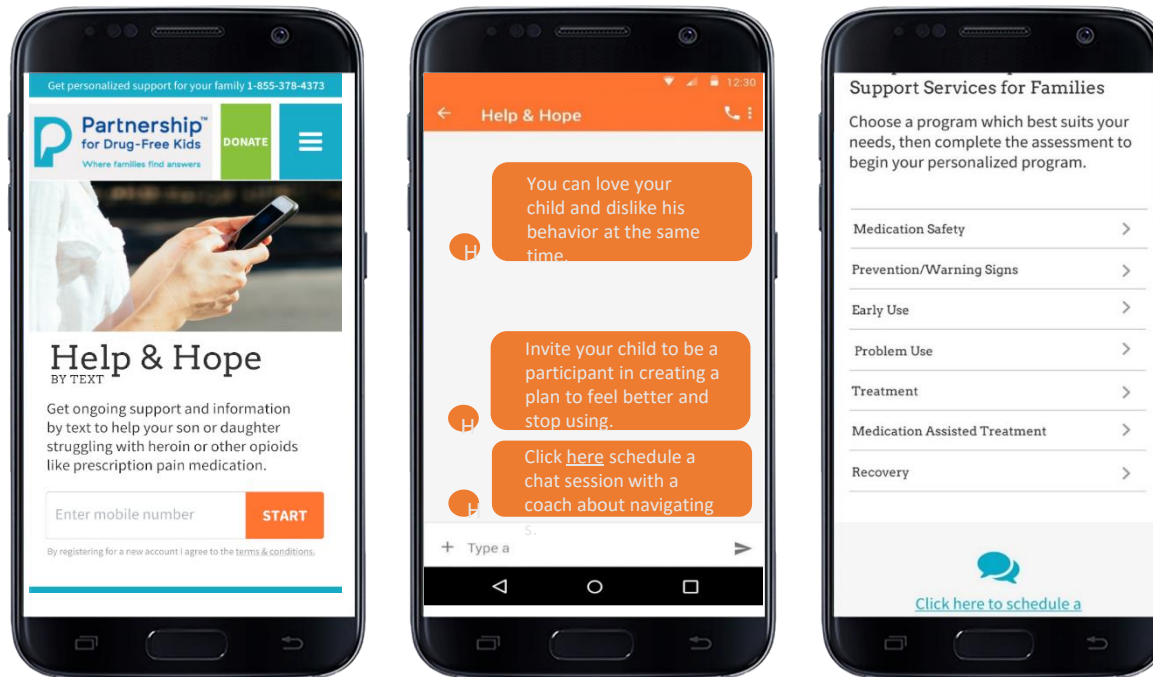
Get personalized support for your family 1-855-378-4373

Partnership™ for Drug-Free Kids
Where families find answers

DONATE

Help & Hope
BY TEXT

Get ongoing support and information by text to help your son or daughter struggling with heroin or other opioids like prescription pain medication.

Enter mobile number

START

By registering for a new account I agree to the terms & conditions.

12:30

Help & Hope

H

You can love your child and dislike his behavior at the same time.

H

Invite your child to be a participant in creating a plan to feel better and stop using.

H

Click here schedule a chat session with a coach about navigating s.

Type a

Support Services for Families

Choose a program which best suits your needs, then complete the assessment to begin your personalized program.

Medication Safety

Prevention/Warning Signs

Early Use

Problem Use

Treatment

Medication Assisted Treatment

Recovery

Click here to schedule a